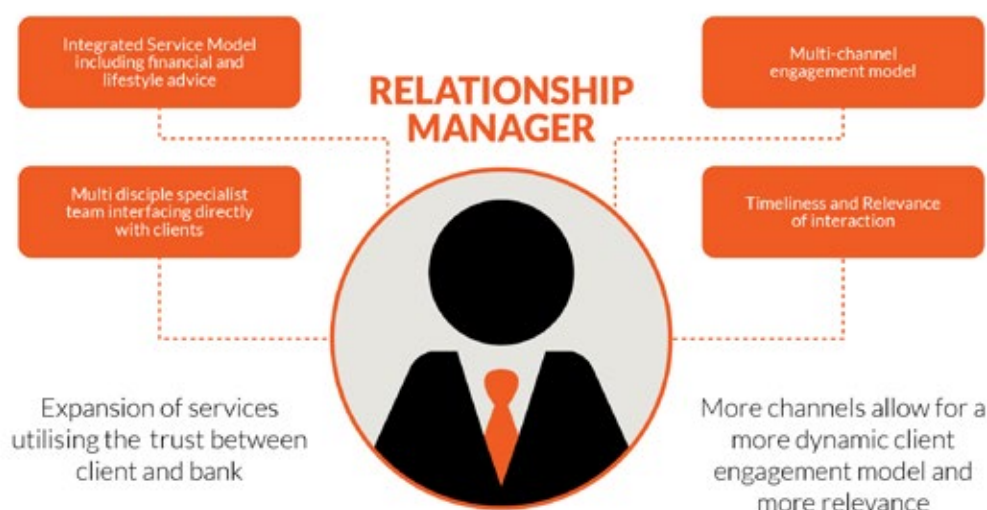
RELATIONSHIP MANAGER

Integrated Service Model including financial and lifestyle advice

Multi disciple specialist team interfacing directly with clients

Multi-channel engagement model

Timeliness and Relevance of interaction

Expansion of services utilising the trust between client and bank

More channels allow for a more dynamic client engagement model and more relevance